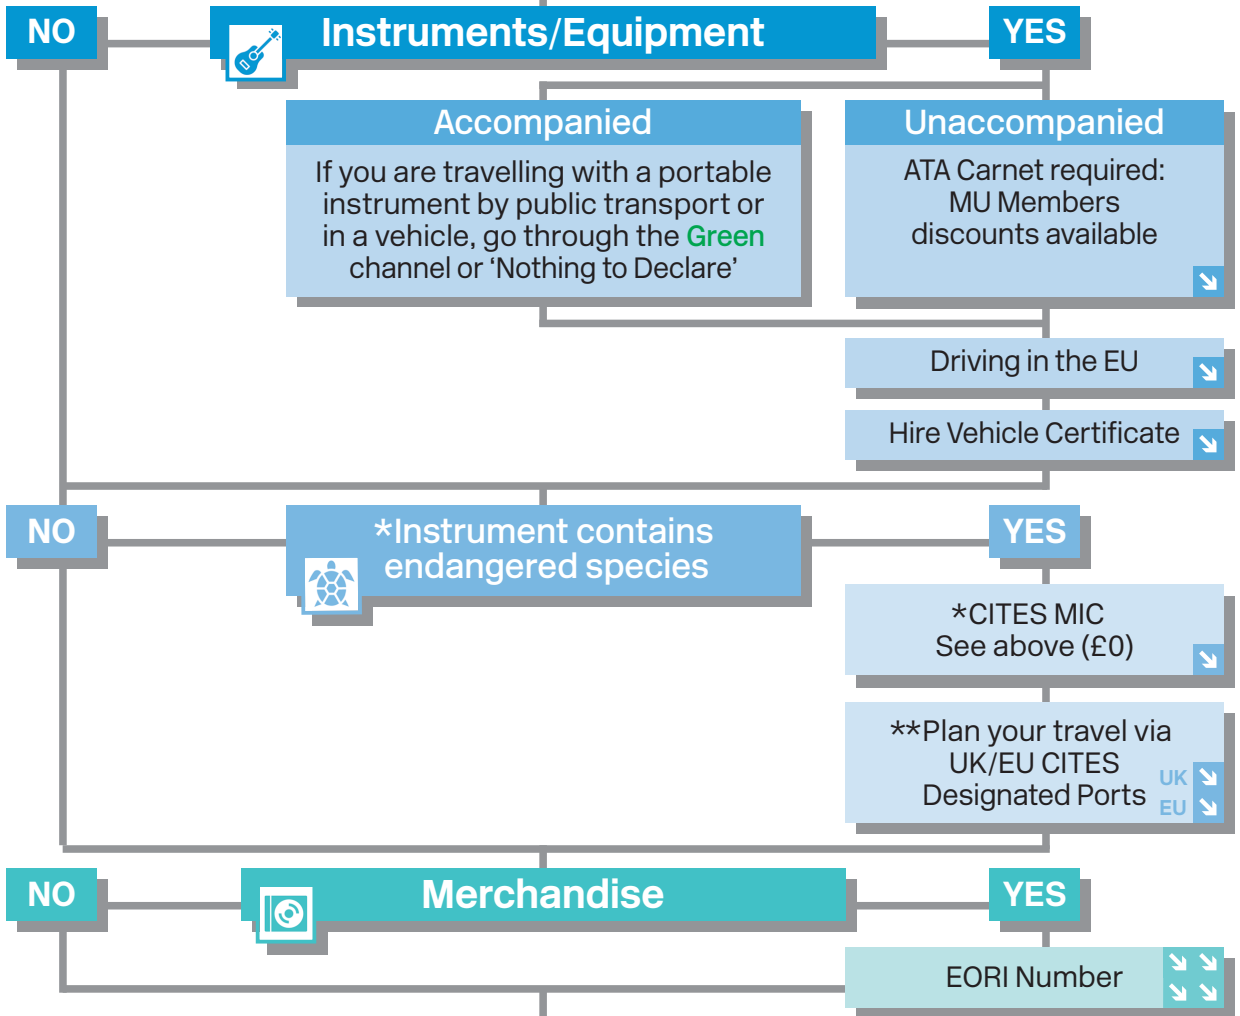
NO

Instruments/Equipment

YES

Accompanied

If you are travelling with a portable instrument by public transport or in a vehicle, go through the Green channel or ‘Nothing to Declare’

Unaccompanied

ATA Carnet required: MU Members discounts available

Driving in the EU

Hire Vehicle Certificate

NO

*Instrument contains endangered species

YES

*CITES MIC See above (£0)

**Plan your travel via UK/EU CITES Designated Ports

UK

EU

NO

Merchandise

YES

EORI Number